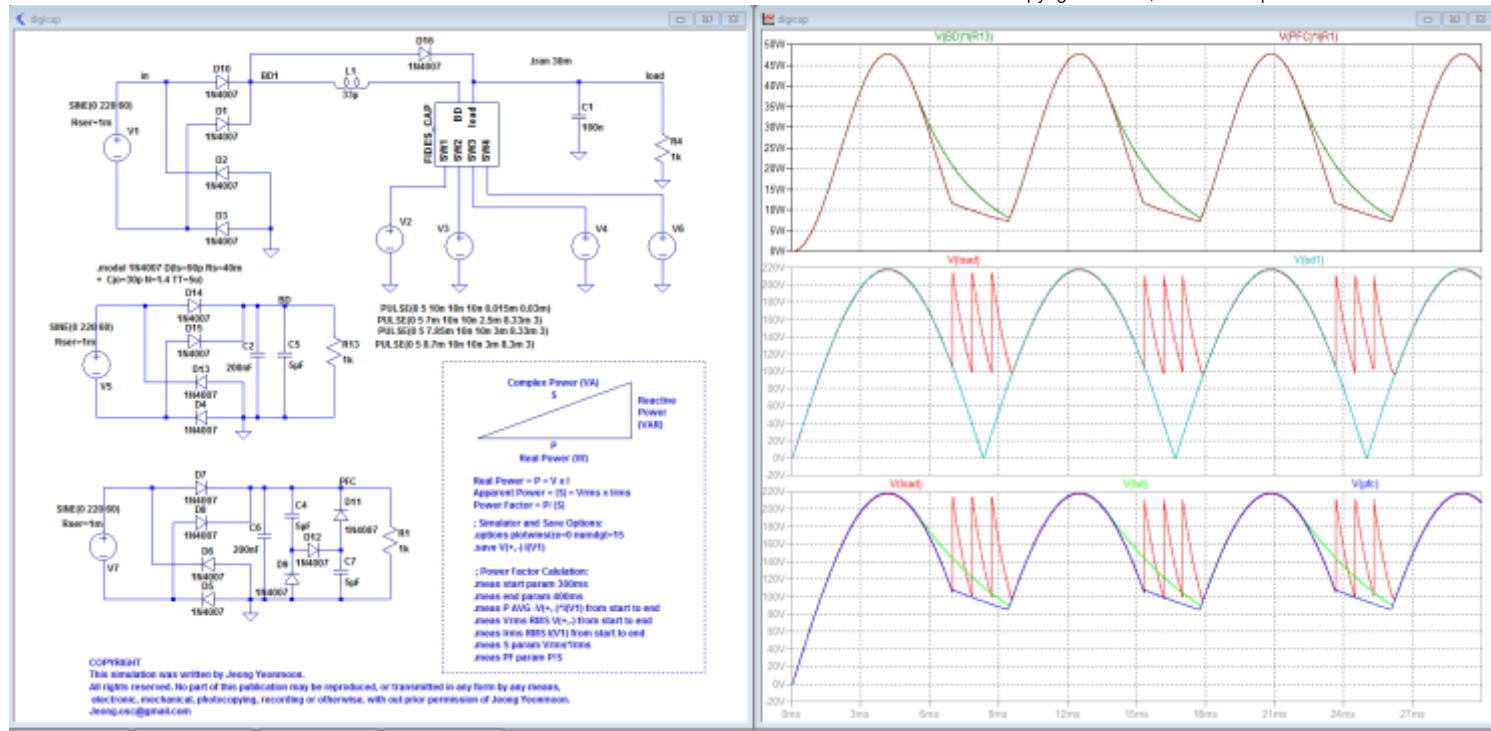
digicap

in
D10
1N4007
BD1
L1
33p
D16
1N4007
.tran 30m
load
SINE(0 220 60)
Rser=1m
V1
D1
1N4007
D2
1N4007
D3
1N4007
FIDES_CAP
BD
load
SW1
SW2
SW3
SW4
C1
100n
R4
1k
V2
V3
V4
V6

.model 1N4007 D(Is=90p Rs=40m
+ Cjo=30p M=1.4 TT=5u)

D14
1N4007
BD
SINE(0 220 60)
Rser=1m
D15
1N4007
C2
200nF
C5
5pF
R13
1k
V5
D13
1N4007
D4
1N4007

PULSE(0 5 10n 10n 10n 0.015m 0.03m)
PULSE(0 5.7m 10n 10n 2.5m 8.33m 3)
PULSE(0 5 7.85m 10n 10n 3m 8.33m 3)
PULSE(0 5 8.7m 10n 10n 3m 8.3m 3)

Complex Power (VA)
S
Reactive Power (VAR)
P
Real Power (W)

D7
1N4007
PFC
SINE(0 220 60)
Rser=1m
D8
1N4007
C6
200nF
C4
5pF
D11
1N4007
R1
1k
V7
D6
1N4007
D12
1N4007
D9
C7
5pF
D5
1N4007
1N4007

Real Power = P = V x I
Apparent Power = |S| = Vrms x Irms
Power Factor = P/ |S|

; Simulator and Save Options:
.options plotwinsize=0 numdgt=15
.save V(+,-) I(V1)

; Power Factor Calculation:
.meas start param 300ms
.meas end param 400ms
.meas P AVG -V(+,-)*I(V1) from start to end
.meas Vrms RMS V(+,-) from start to end
.meas Irms RMS I(V1) from start to end
.meas S param Vrms*Irms
.meas PF param P/S

COPYRIGHT
This simulation was written by Jeong Yeonmoon.
All rights reserved. No part of this publication may be reproduced, or transmitted in any form by any means, electronic, mechanical, photocopying, recording or otherwise, with out prior permission of Jeong Yeonmoon.
Jeong.osc@gmail.com

digicap
V(BD)*I(R13)
V(PFC)*I(R1)
50W
45W
40W
35W
30W
25W
20W
15W
10W
5W
0W
V(load)
V(bd1)
220V
200V
180V
160V
140V
120V
100V
80V
60V
40V
20V
0V
V(load)
V(bd)
V(pfc)
220V
200V
180V
160V
140V
120V
100V
80V
60V
40V
20V
0V
-20V
0ms
3ms
6ms
9ms
12ms
15ms
18ms
21ms
24ms
27ms